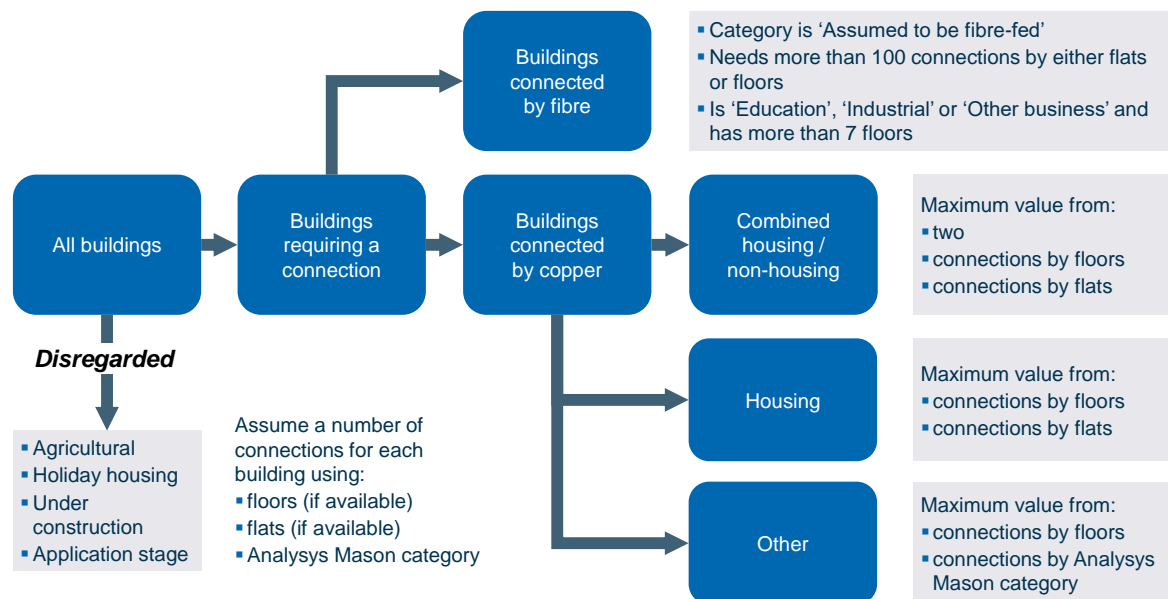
Buildings connected by fibre

- Category is 'Assumed to be fibre-fed'
- Needs more than 100 connections by either flats or floors
- Is 'Education', 'Industrial' or 'Other business' and has more than 7 floors

All buildings

Buildings requiring a connection

Buildings connected by copper

Combined housing / non-housing

Maximum value from:
- two
- connections by floors
- connections by flats

Disregarded

- Agricultural
- Holiday housing
- Under construction
- Application stage

Assume a number of connections for each building using:
- floors (if available)
- flats (if available)
- Analysys Mason category

Housing

Maximum value from:
- connections by floors
- connections by flats

Other

Maximum value from:
- connections by floors
- connections by Analysys Mason category